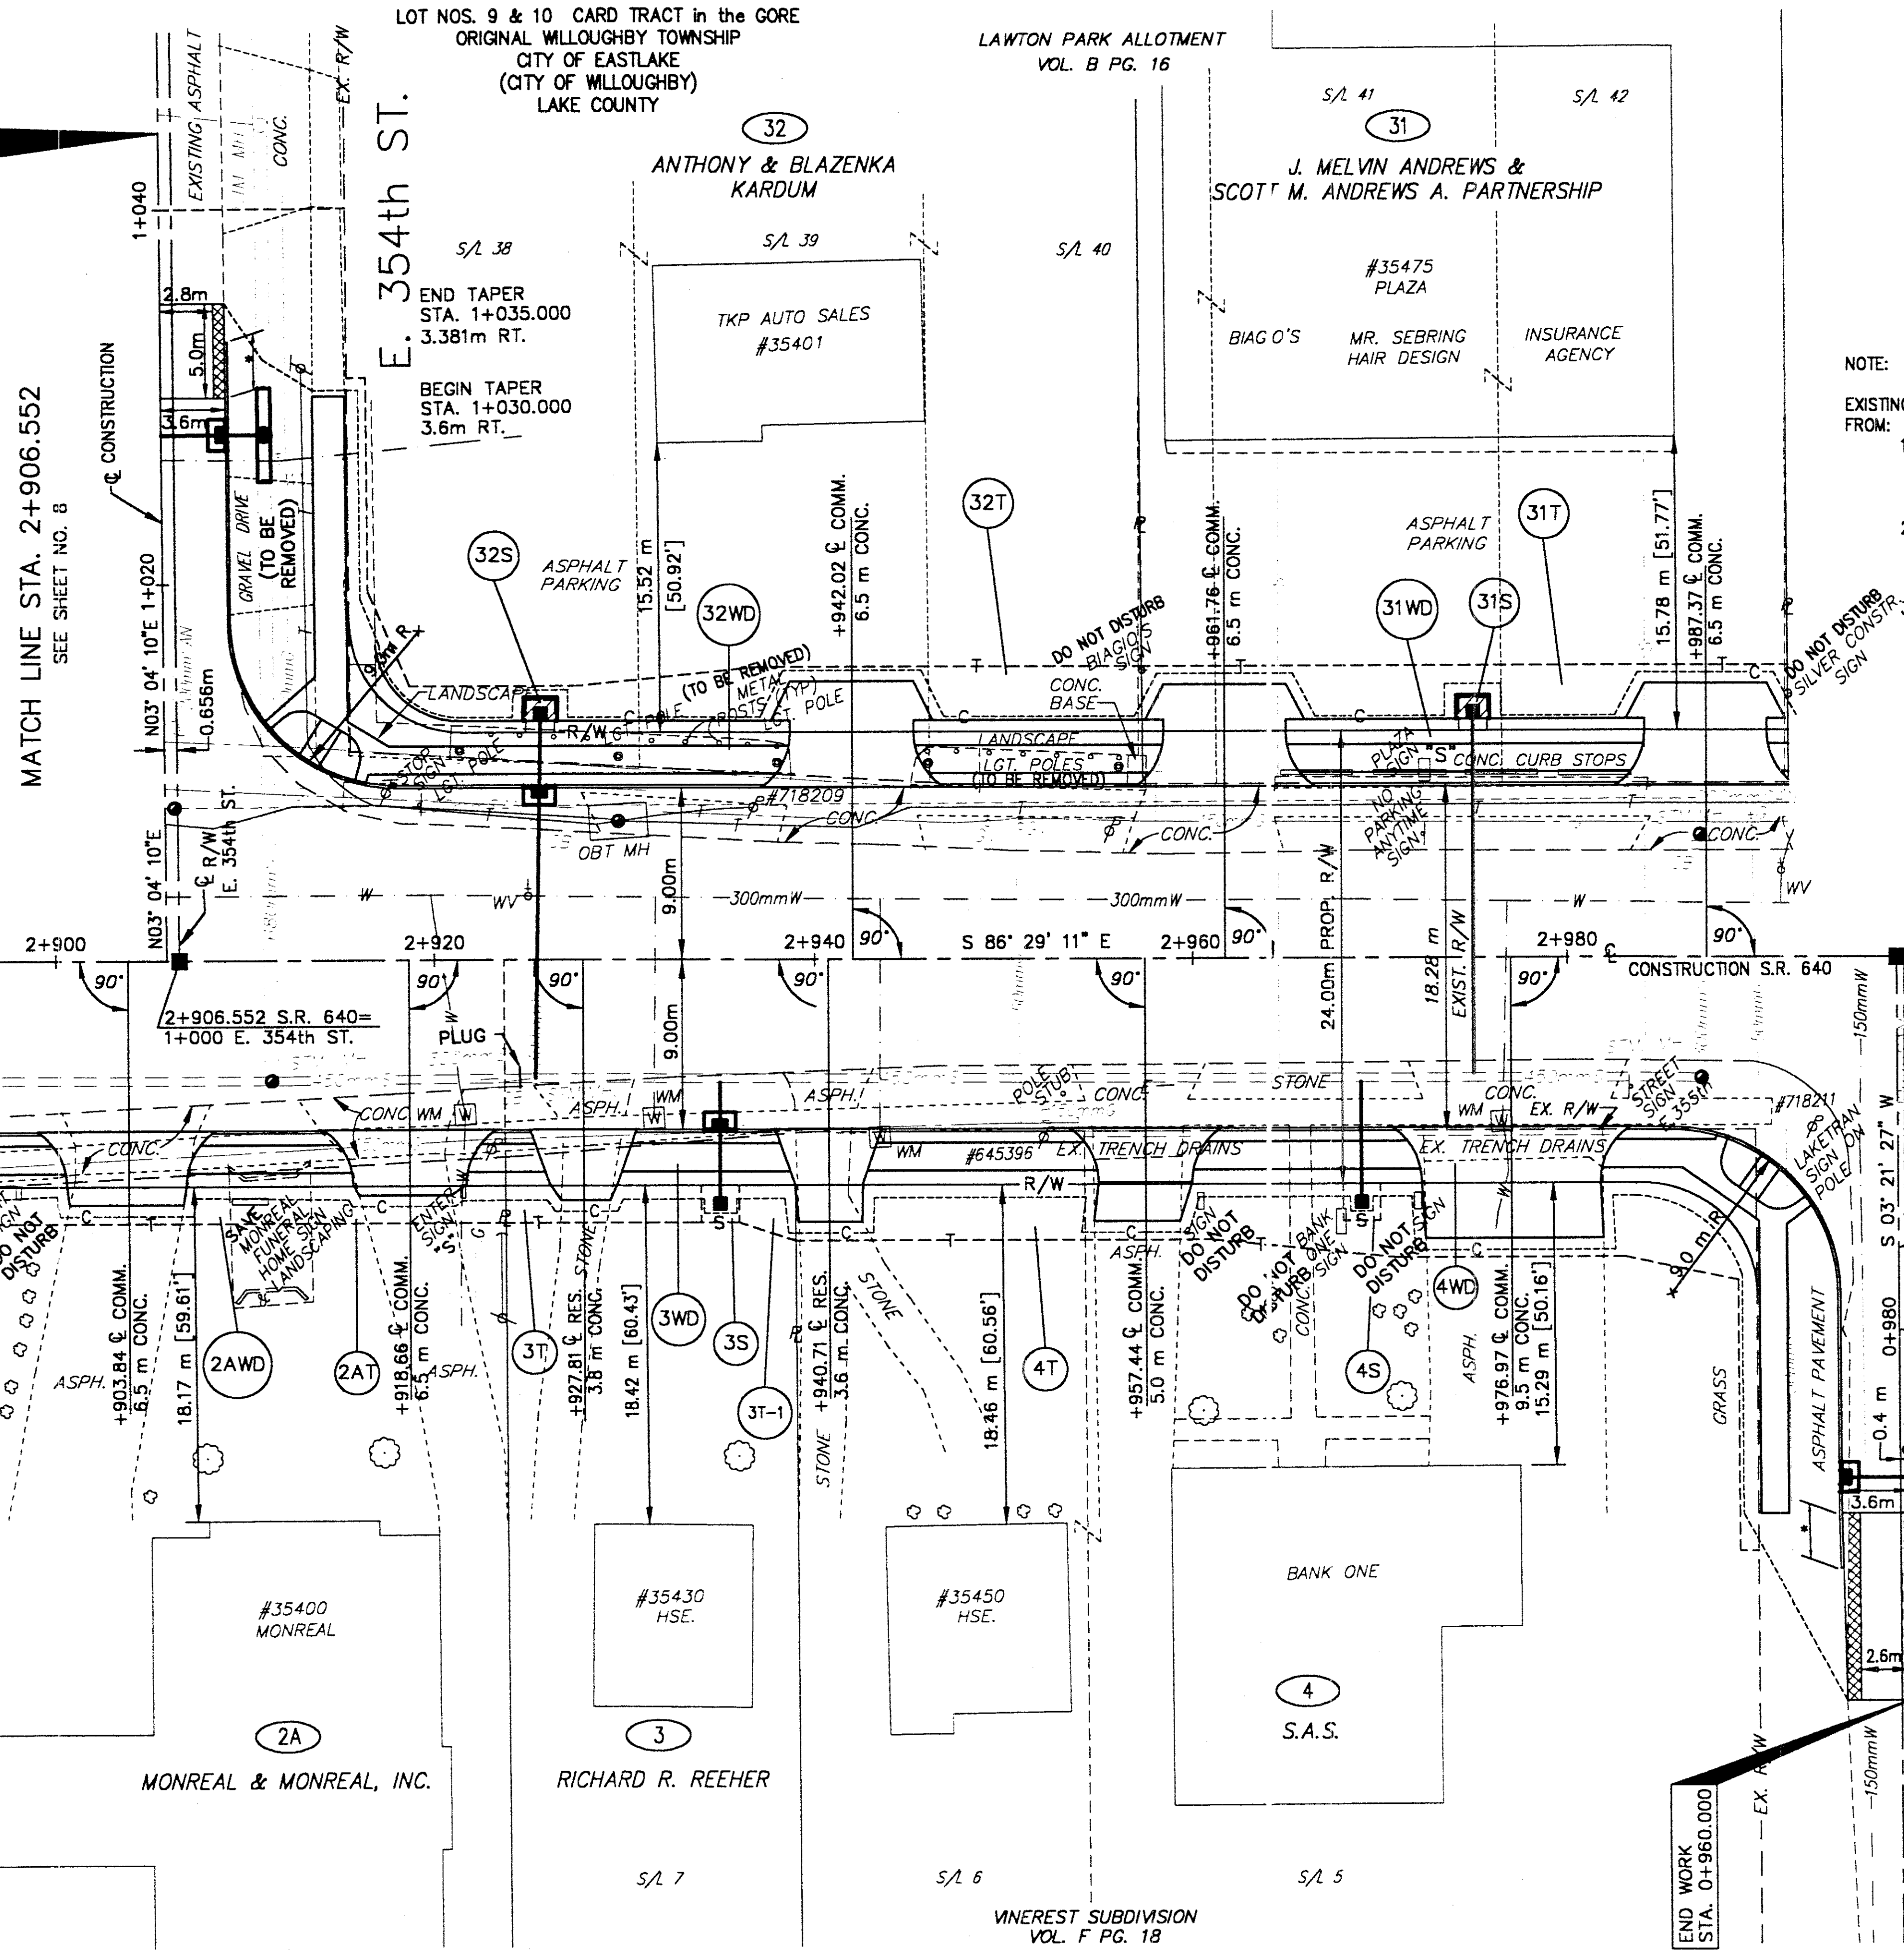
LOT NOS. 9 & 10 CARD TRACT in the GORE
ORIGINAL WILLOUGHBY TOWNSHIP
CITY OF EASTLAKE
(CITY OF WILLOUGHBY)
LAKE COUNTY

LAWTON PARK ALLOTMENT
VOL. B PG. 16

EXISTING ASPHALT
CONC.
EX. R/W
E. 354th ST.
1+040

S/L 38
S/L 39
S/L 40
S/L 41
S/L 42

32
ANTHONY & BLAZENKA KARDUM

31
J. MELVIN ANDREWS & SCOTT M. ANDREWS A. PARTNERSHIP

#35475 PLAZA
BIAG O'S
MR. SEBRING HAIR DESIGN
INSURANCE AGENCY

TKP AUTO SALES
#35401

NOTE:
EXISTING FROM:

2.8m
5.0m
3.6m
END TAPER
STA. 1+035.000
3.381m RT.
BEGIN TAPER
STA. 1+030.000
3.6m RT.

℄ CONSTRUCTION
MATCH LINE STA. 2+906.552
SEE SHEET NO. 8
N03° 04' 10"E 1+020
0.656m
GRAVEL DRIVE (TO BE REMOVED)

32S
ASPHALT PARKING
15.52 m [50.92']
32WD
+942.02 ℄ COMM.
6.5 m CONC.
32T
+961.76 ℄ COMM.
6.5 m CONC.
ASPHALT PARKING
31T
31WD
31S
15.78 m [51.77']
+987.37 ℄ COMM.
6.5 m CONC.
DO NOT DISTURB BIAGIO'S SIGN
DO NOT DISTURB SILVER CONSTR. SIGN
CONC. BASE
LANDSCAPE
(TO BE REMOVED) METAL POSTS (TYP.)
LGT. POLE
POLE
R/W
LANDSCAPE
LGT. POLES (TO BE REMOVED)
PLAZA SIGN
"S"
CONC. CURB STOPS
NO PARKING ANYTIME SIGN
STOP SIGN
LGT. POLE
#718209
CONC.
OBT MH
CONC.
CONC.
℄ R/W E. 354th ST.
N03° 04' 10"E
9.00m
300mmW
300mmW
W
WV
WV
PROP. R/W
EXIST. R/W
24.00m
18.28 m
2+900
2+920
2+940
2+960
2+980
90°
S 86° 29' 11" E
℄ CONSTRUCTION S.R. 640
2+906.552 S.R. 640=
1+000 E. 354th ST.
PLUG
9.00m
POLE STUB
CONC.
STONE
CONC.
WM
EX. R/W
STREET SIGN E. 355th
#718211
LAKETRAN SIGN ON POLE
150mmW
S 03° 21' 27" W
CONC WM
ASPH.
ASPH.
WM
#645396
EX. TRENCH DRAINS
EX. TRENCH DRAINS
R/W
CONC.
DO NOT DISTURB
SAFE MONREAL FUNERAL HOME SIGN LANDSCAPING
ENTER SIGN
STONE
ASPH.
DO NOT DISTURB SIGN
DO NOT DISTURB BANK ONE CONC. SIGN
DO NOT DISTURB SIGN
9.0 m R
+903.84 ℄ COMM. 6.5 m CONC.
18.17 m [59.61']
2AWD
2AT
+918.66 ℄ COMM. 6.5 m CONC.
ASPH.
3T
+927.81 ℄ RES. 3.8 m CONC.
18.42 m [60.43']
3WD
3S
3T-1
+940.71 ℄ RES. 3.6 m CONC.
STONE
18.46 m [60.56']
4T
+957.44 ℄ COMM. 5.0 m CONC.
4S
4WD
ASPH.
+976.97 ℄ COMM. 9.5 m CONC.
15.29 m [50.16']
GRASS
ASPHALT PAVEMENT
0+980
0.4 m
3.6m
2.6m
#35400 MONREAL
#35430 HSE.
#35450 HSE.
BANK ONE
4
S.A.S.
2A
MONREAL & MONREAL, INC.
3
RICHARD R. REEHER
S/L 7
S/L 6
S/L 5
VINEREST SUBDIVISION
VOL. F PG. 18
END WORK STA. 0+960.000
EX. R/W
150mmW